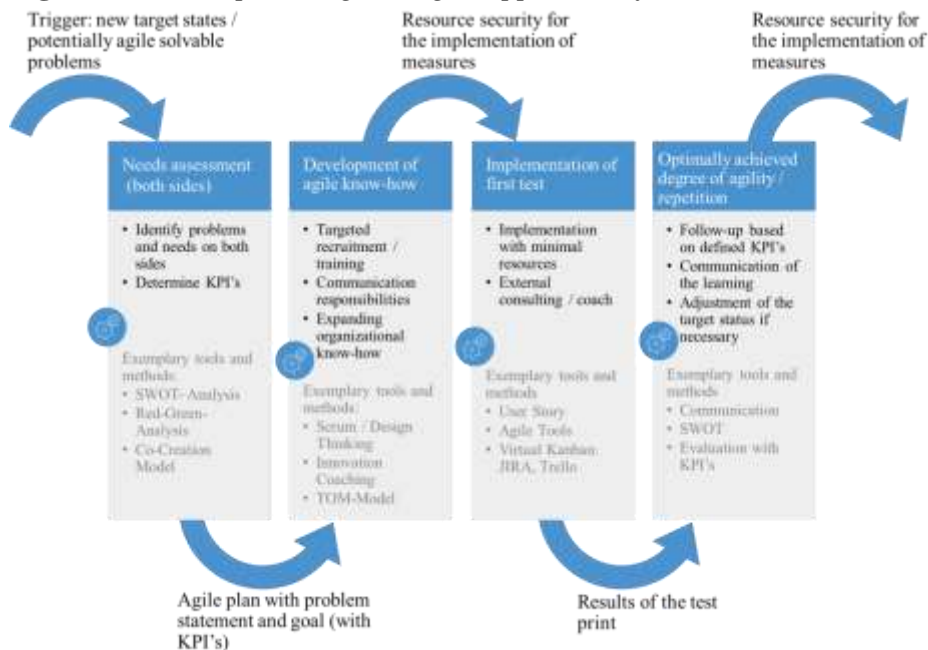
Trigger: new target states / potentially agile solvable problems

Resource security for the implementation of measures

Resource security for the implementation of measures

Needs assessment (both sides)

• Identify problems and needs on both sides
• Determine KPI's

Exemplary tools and methods:
• SWOT-Analysis
• Red-Green-Analysis
• Co-Creation Model

Development of agile know-how

• Targeted recruitment / training
• Communication responsibilities
• Expanding organizational know-how

Exemplary tools and methods:
• Scrum / Design Thinking
• Innovation Coaching
• TOM-Model

Implementation of first test

• Implementation with minimal resources
• External consulting / coach

Exemplary tools and methods
• User Story
• Agile Tools
• Virtual Kanban: JIRA, Trello

Optimally achieved degree of agility / repetition

• Follow-up based on defined KPI's
• Communication of the learning
• Adjustment of the target status if necessary

Exemplary tools and methods
• Communication
• SWOT
• Evaluation with KPI's

Agile plan with problem statement and goal (with KPI's)

Results of the test print